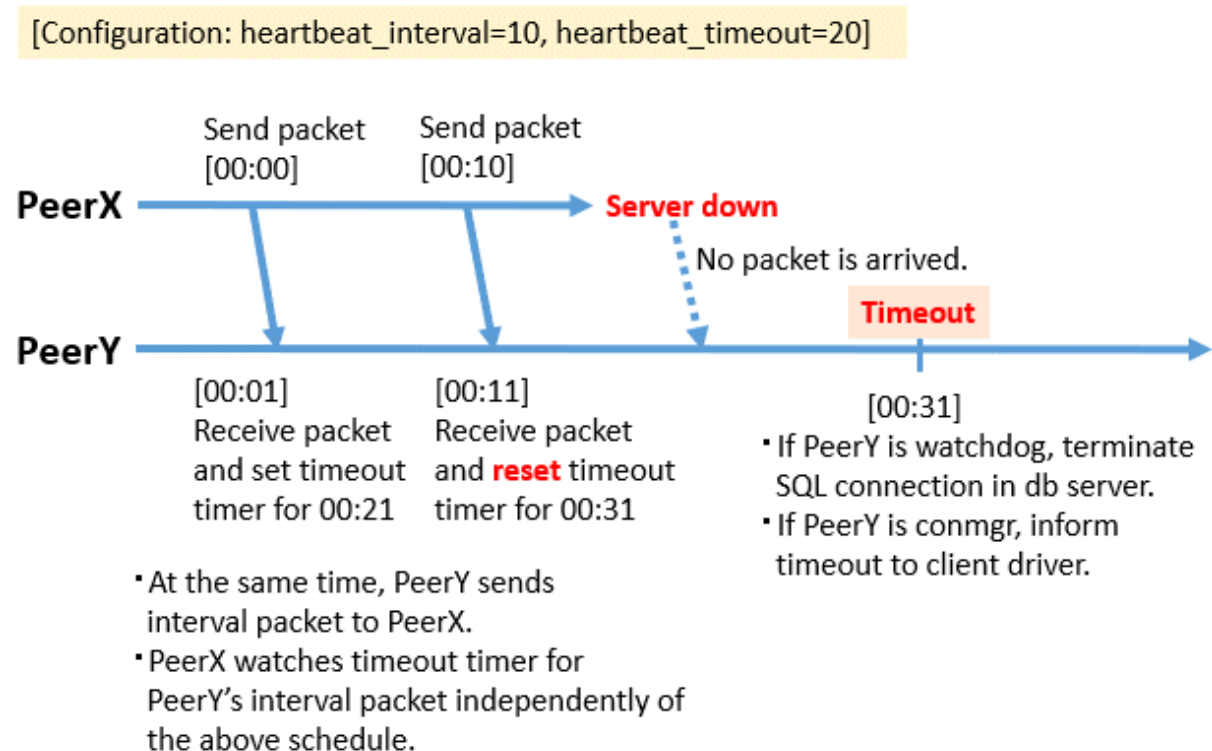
[Configuration: heartbeat_interval=10, heartbeat_timeout=20]

Send packet [00:00]

Send packet [00:10]

PeerX

Server down

No packet is arrived.

Timeout

PeerY

[00:01] Receive packet and set timeout timer for 00:21

[00:11] Receive packet and reset timeout timer for 00:31

[00:31]
・If PeerY is watchdog, terminate SQL connection in db server.
・If PeerY is conmgr, inform timeout to client driver.

・At the same time, PeerY sends interval packet to PeerX.
・PeerX watches timeout timer for PeerY's interval packet independently of the above schedule.